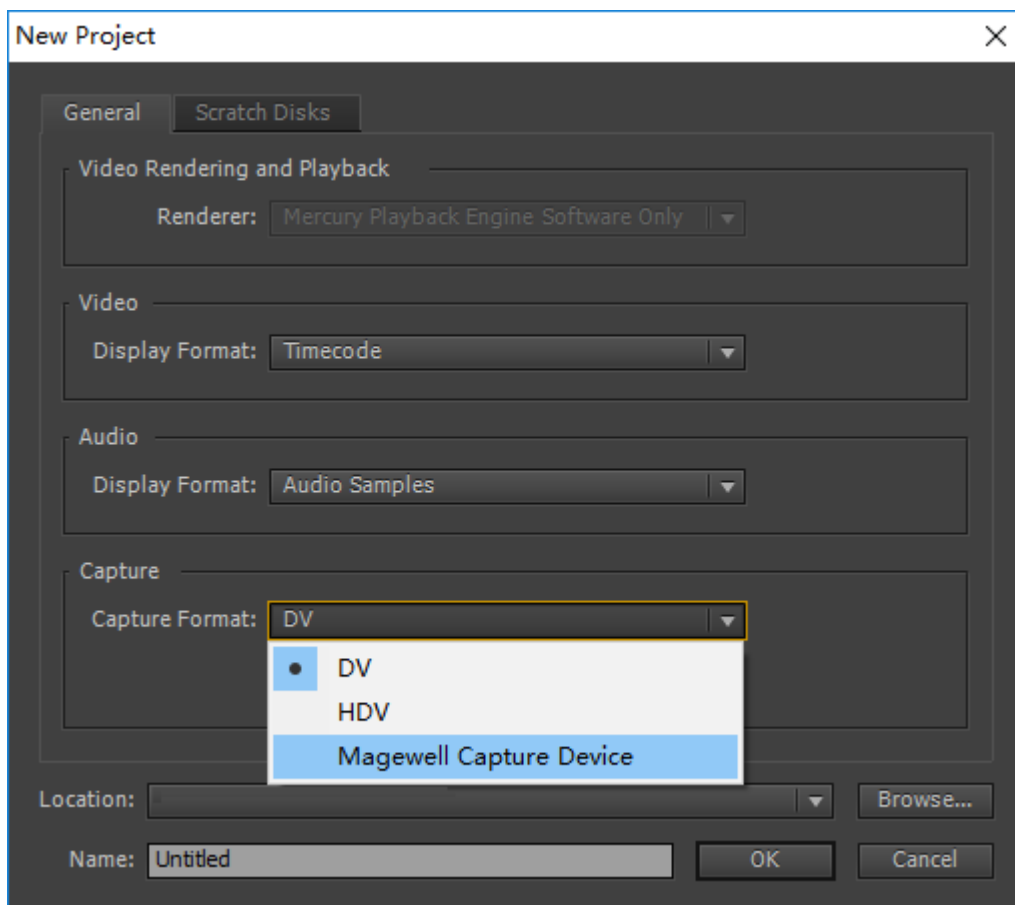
New Project

General
Scratch Disks

Video Rendering and Playback
Renderer: Mercury Playback Engine Software Only

Video
Display Format: Timecode

Audio
Display Format: Audio Samples

Capture
Capture Format: DV

DV
HDV
Magewell Capture Device

Location:
Browse...

Name: Untitled
OK
Cancel